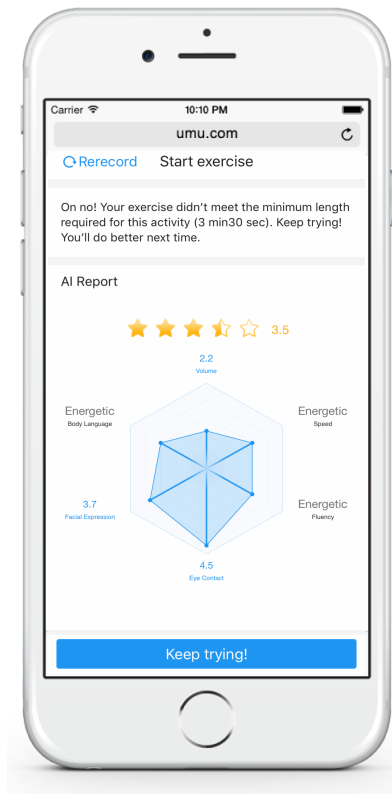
Carrier
10:10 PM
umu.com

Rerecord Start exercise

On no! Your exercise didn't meet the minimum length required for this activity (3 min30 sec). Keep trying! You'll do better next time.

AI Report

3.5

2.2
Volume

Energetic
Body Language

Energetic
Speed

3.7
Facial Expression

Energetic
Fluency

4.5
Eye Contact

Keep trying!